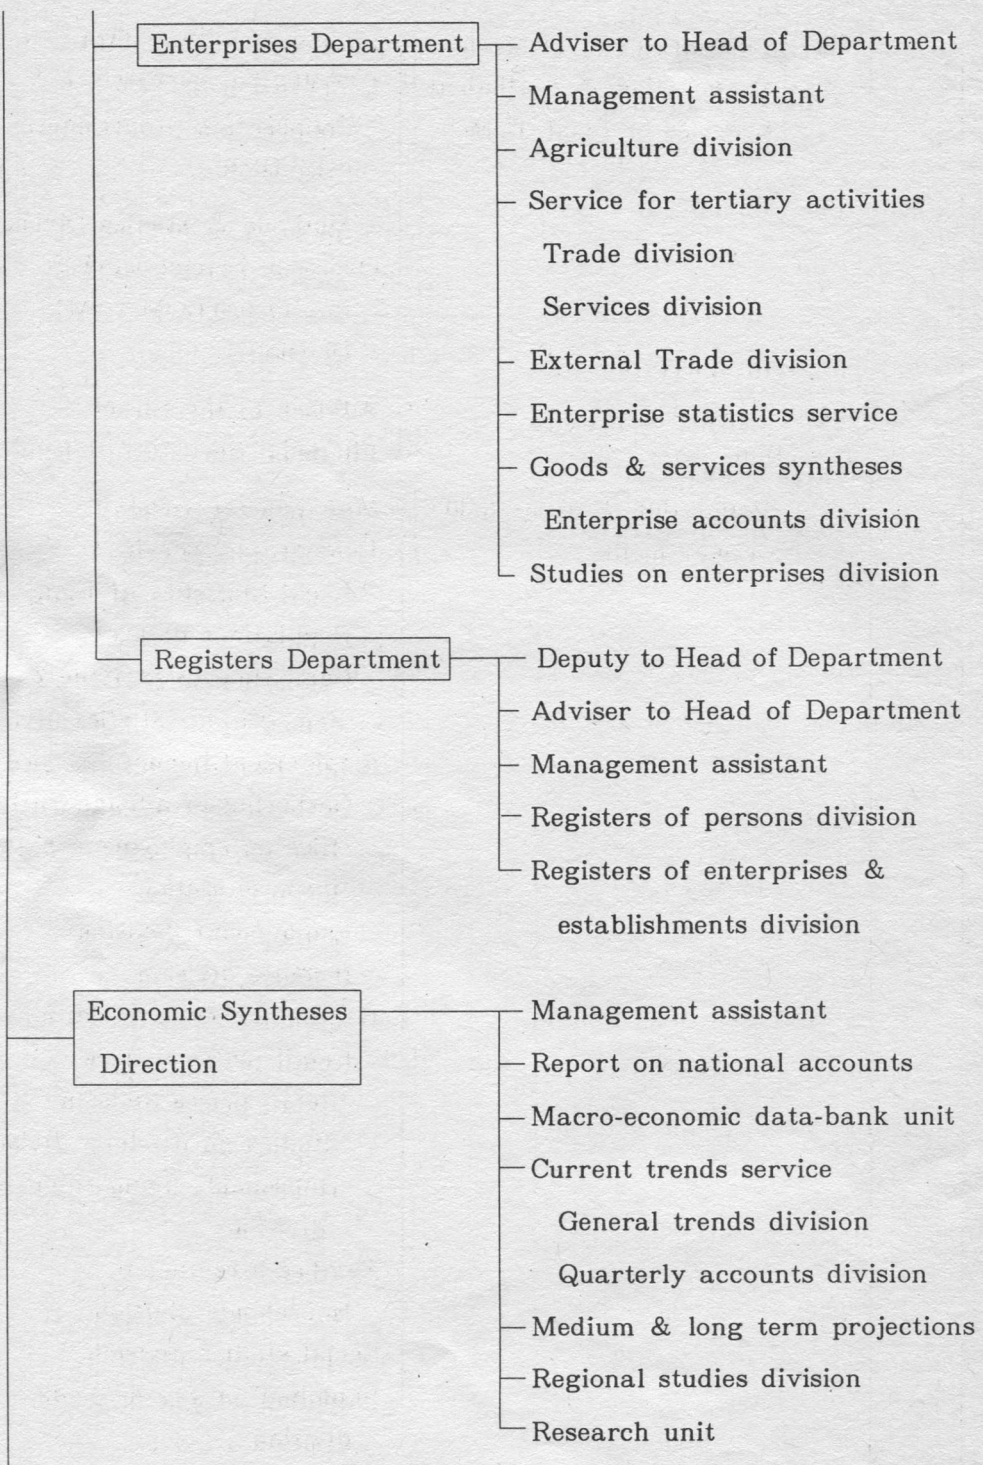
Enterprises Department

Adviser to Head of Department
Management assistant
Agriculture division
Service for tertiary activities
Trade division
Services division
External Trade division
Enterprise statistics service
Goods & services syntheses
Enterprise accounts division
Studies on enterprises division

Registers Department

Deputy to Head of Department
Adviser to Head of Department
Management assistant
Registers of persons division
Registers of enterprises & establishments division

Economic Syntheses Direction

Management assistant
Report on national accounts
Macro-economic data-bank unit
Current trends service
General trends division
Quarterly accounts division
Medium & long term projections
Regional studies division
Research unit